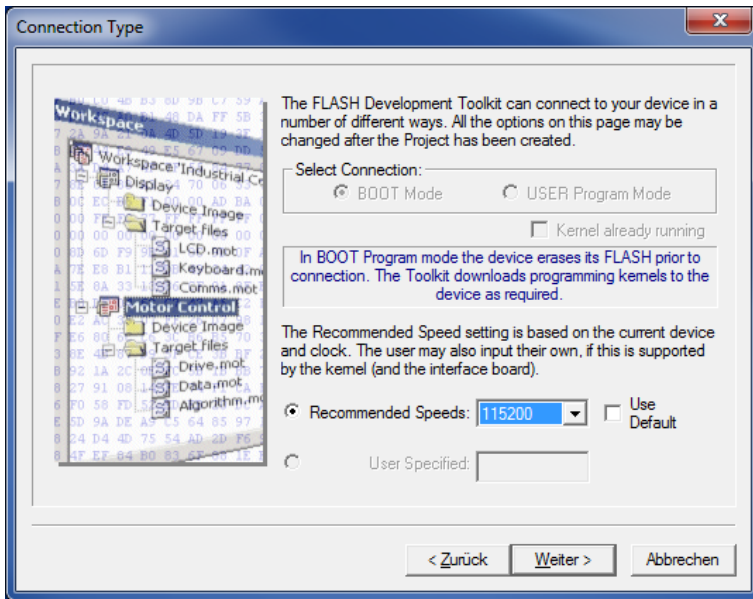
Connection Type

Workspace
Workspace 'Industrial Co
Display
Device Image
Target files
LCD.mot
Keyboard.mo
Comms.mot
Motor Control
Device Image
Target files
Drive.mot
Data.mot
Algorithm.mo

The FLASH Development Toolkit can connect to your device in a number of different ways. All the options on this page may be changed after the Project has been created.

Select Connection:
BOOT Mode
USER Program Mode
Kernel already running

In BOOT Program mode the device erases its FLASH prior to connection. The Toolkit downloads programming kernels to the device as required.

The Recommended Speed setting is based on the current device and clock. The user may also input their own, if this is supported by the kernel (and the interface board).

Recommended Speeds: 115200
Use Default

User Specified:

< Zurück
Weiter >
Abbrechen